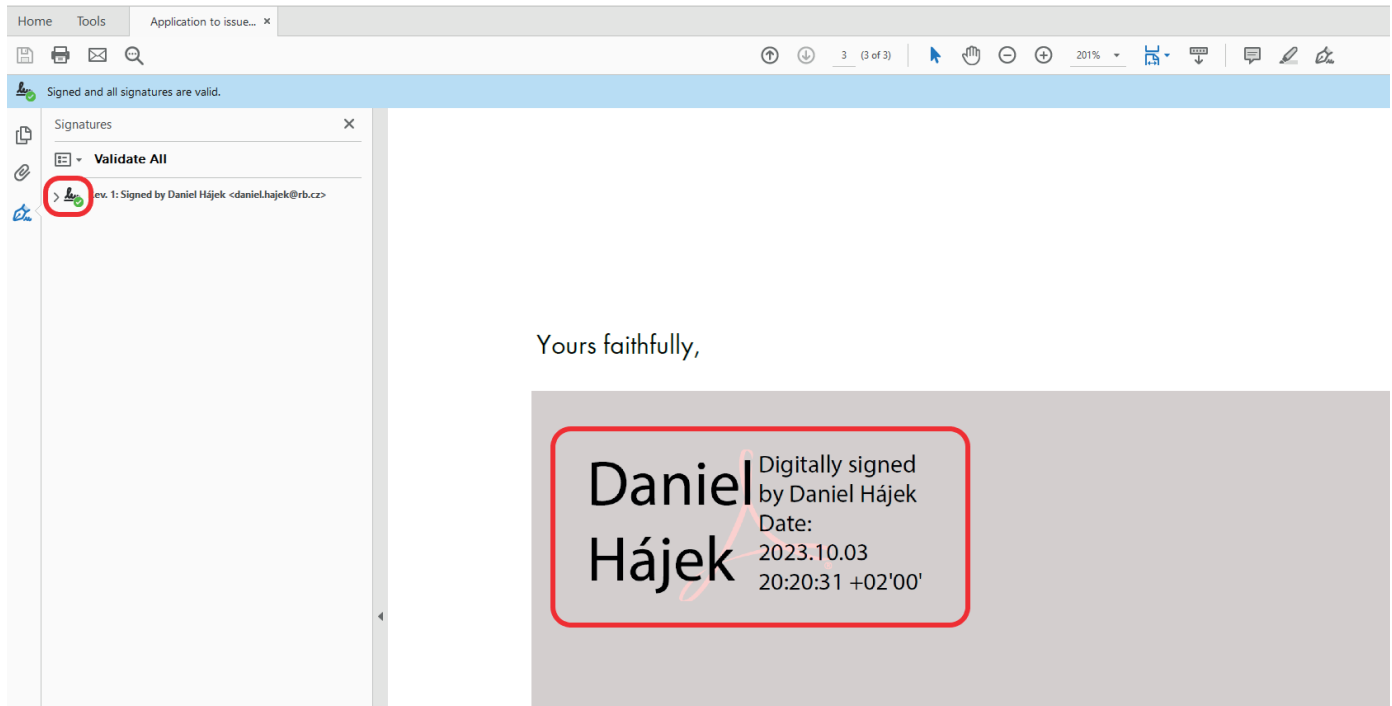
Home Tools Application to issue... ×

3 (3 of 3) 201%

Signed and all signatures are valid.

Signatures ×

Validate All

ev. 1: Signed by Daniel Hájek <daniel.hajek@rb.cz>

Yours faithfully,

Daniel Hájek

Digitally signed by Daniel Hájek
Date: 2023.10.03 20:20:31 +02'00'